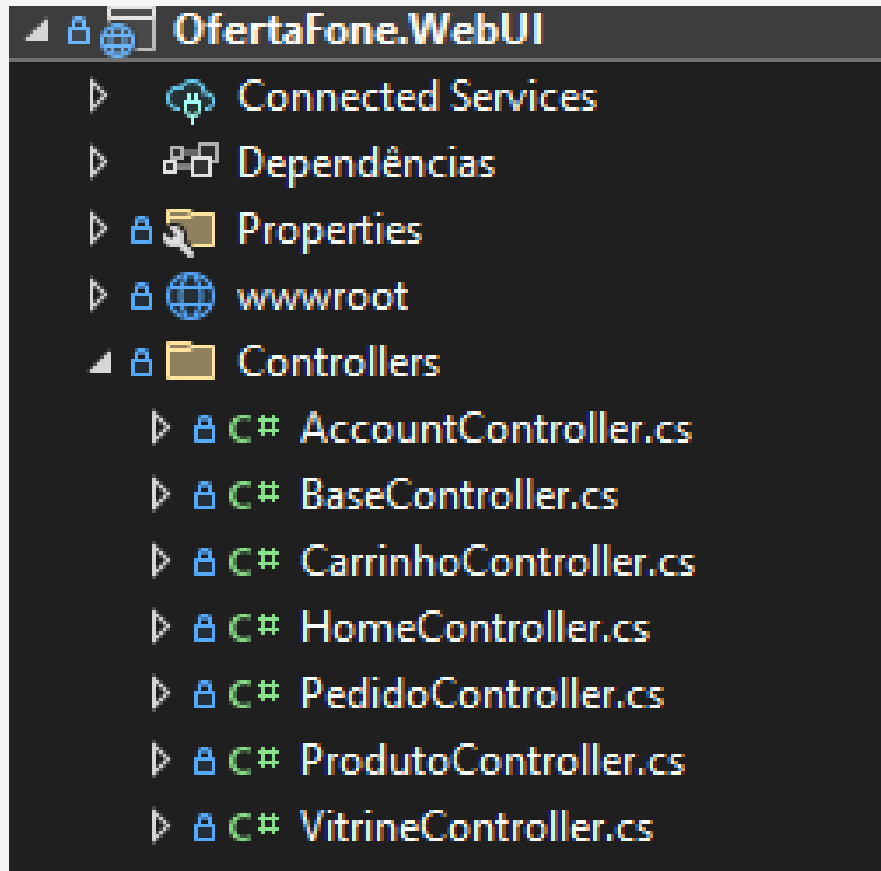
OfertaFone.WebUI
Connected Services
Dependências
Properties
wwwroot
Controllers
C# AccountController.cs
C# BaseController.cs
C# CarrinhoController.cs
C# HomeController.cs
C# PedidoController.cs
C# ProdutoController.cs
C# VitrineController.cs